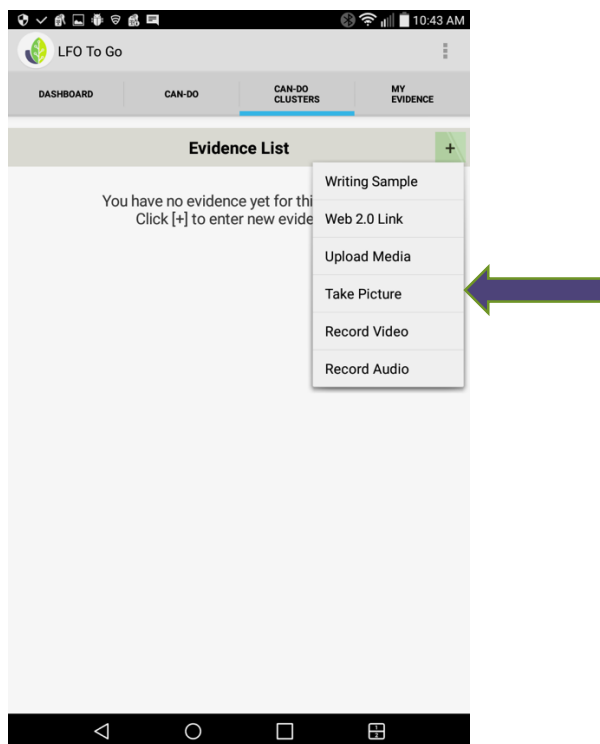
10:43 AM

LFO To Go

DASHBOARD
CAN-DO
CAN-DO CLUSTERS
MY EVIDENCE

Evidence List
+

You have no evidence yet for thi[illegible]
Click [+] to enter new evide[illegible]

Writing Sample
Web 2.0 Link
Upload Media
Take Picture
Record Video
Record Audio